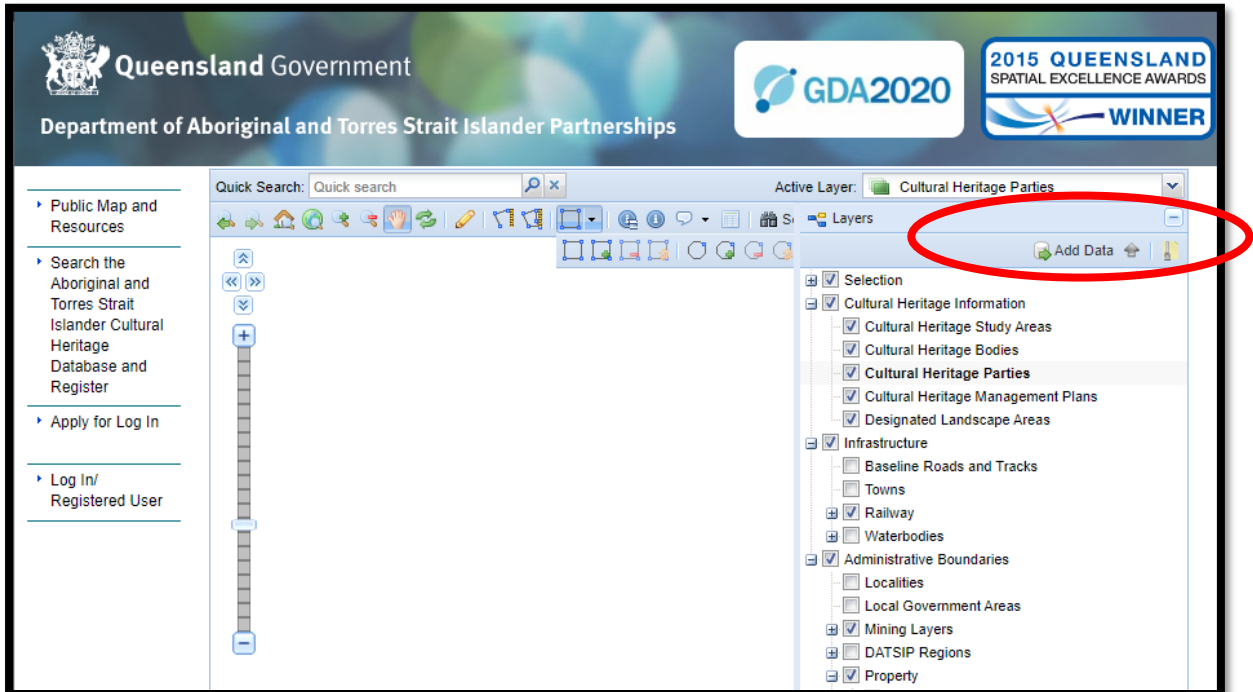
Queensland Government

Department of Aboriginal and Torres Strait Islander Partnerships

GDA2020

2015 QUEENSLAND SPATIAL EXCELLENCE AWARDS WINNER

Public Map and Resources

Search the Aboriginal and Torres Strait Islander Cultural Heritage Database and Register

Apply for Log In

Log In/ Registered User

Quick Search: Quick search

Active Layer: Cultural Heritage Parties

Layers

Add Data

Selection
Cultural Heritage Information
Cultural Heritage Study Areas
Cultural Heritage Bodies
Cultural Heritage Parties
Cultural Heritage Management Plans
Designated Landscape Areas
Infrastructure
Baseline Roads and Tracks
Towns
Railway
Waterbodies
Administrative Boundaries
Localities
Local Government Areas
Mining Layers
DATSIP Regions
Property